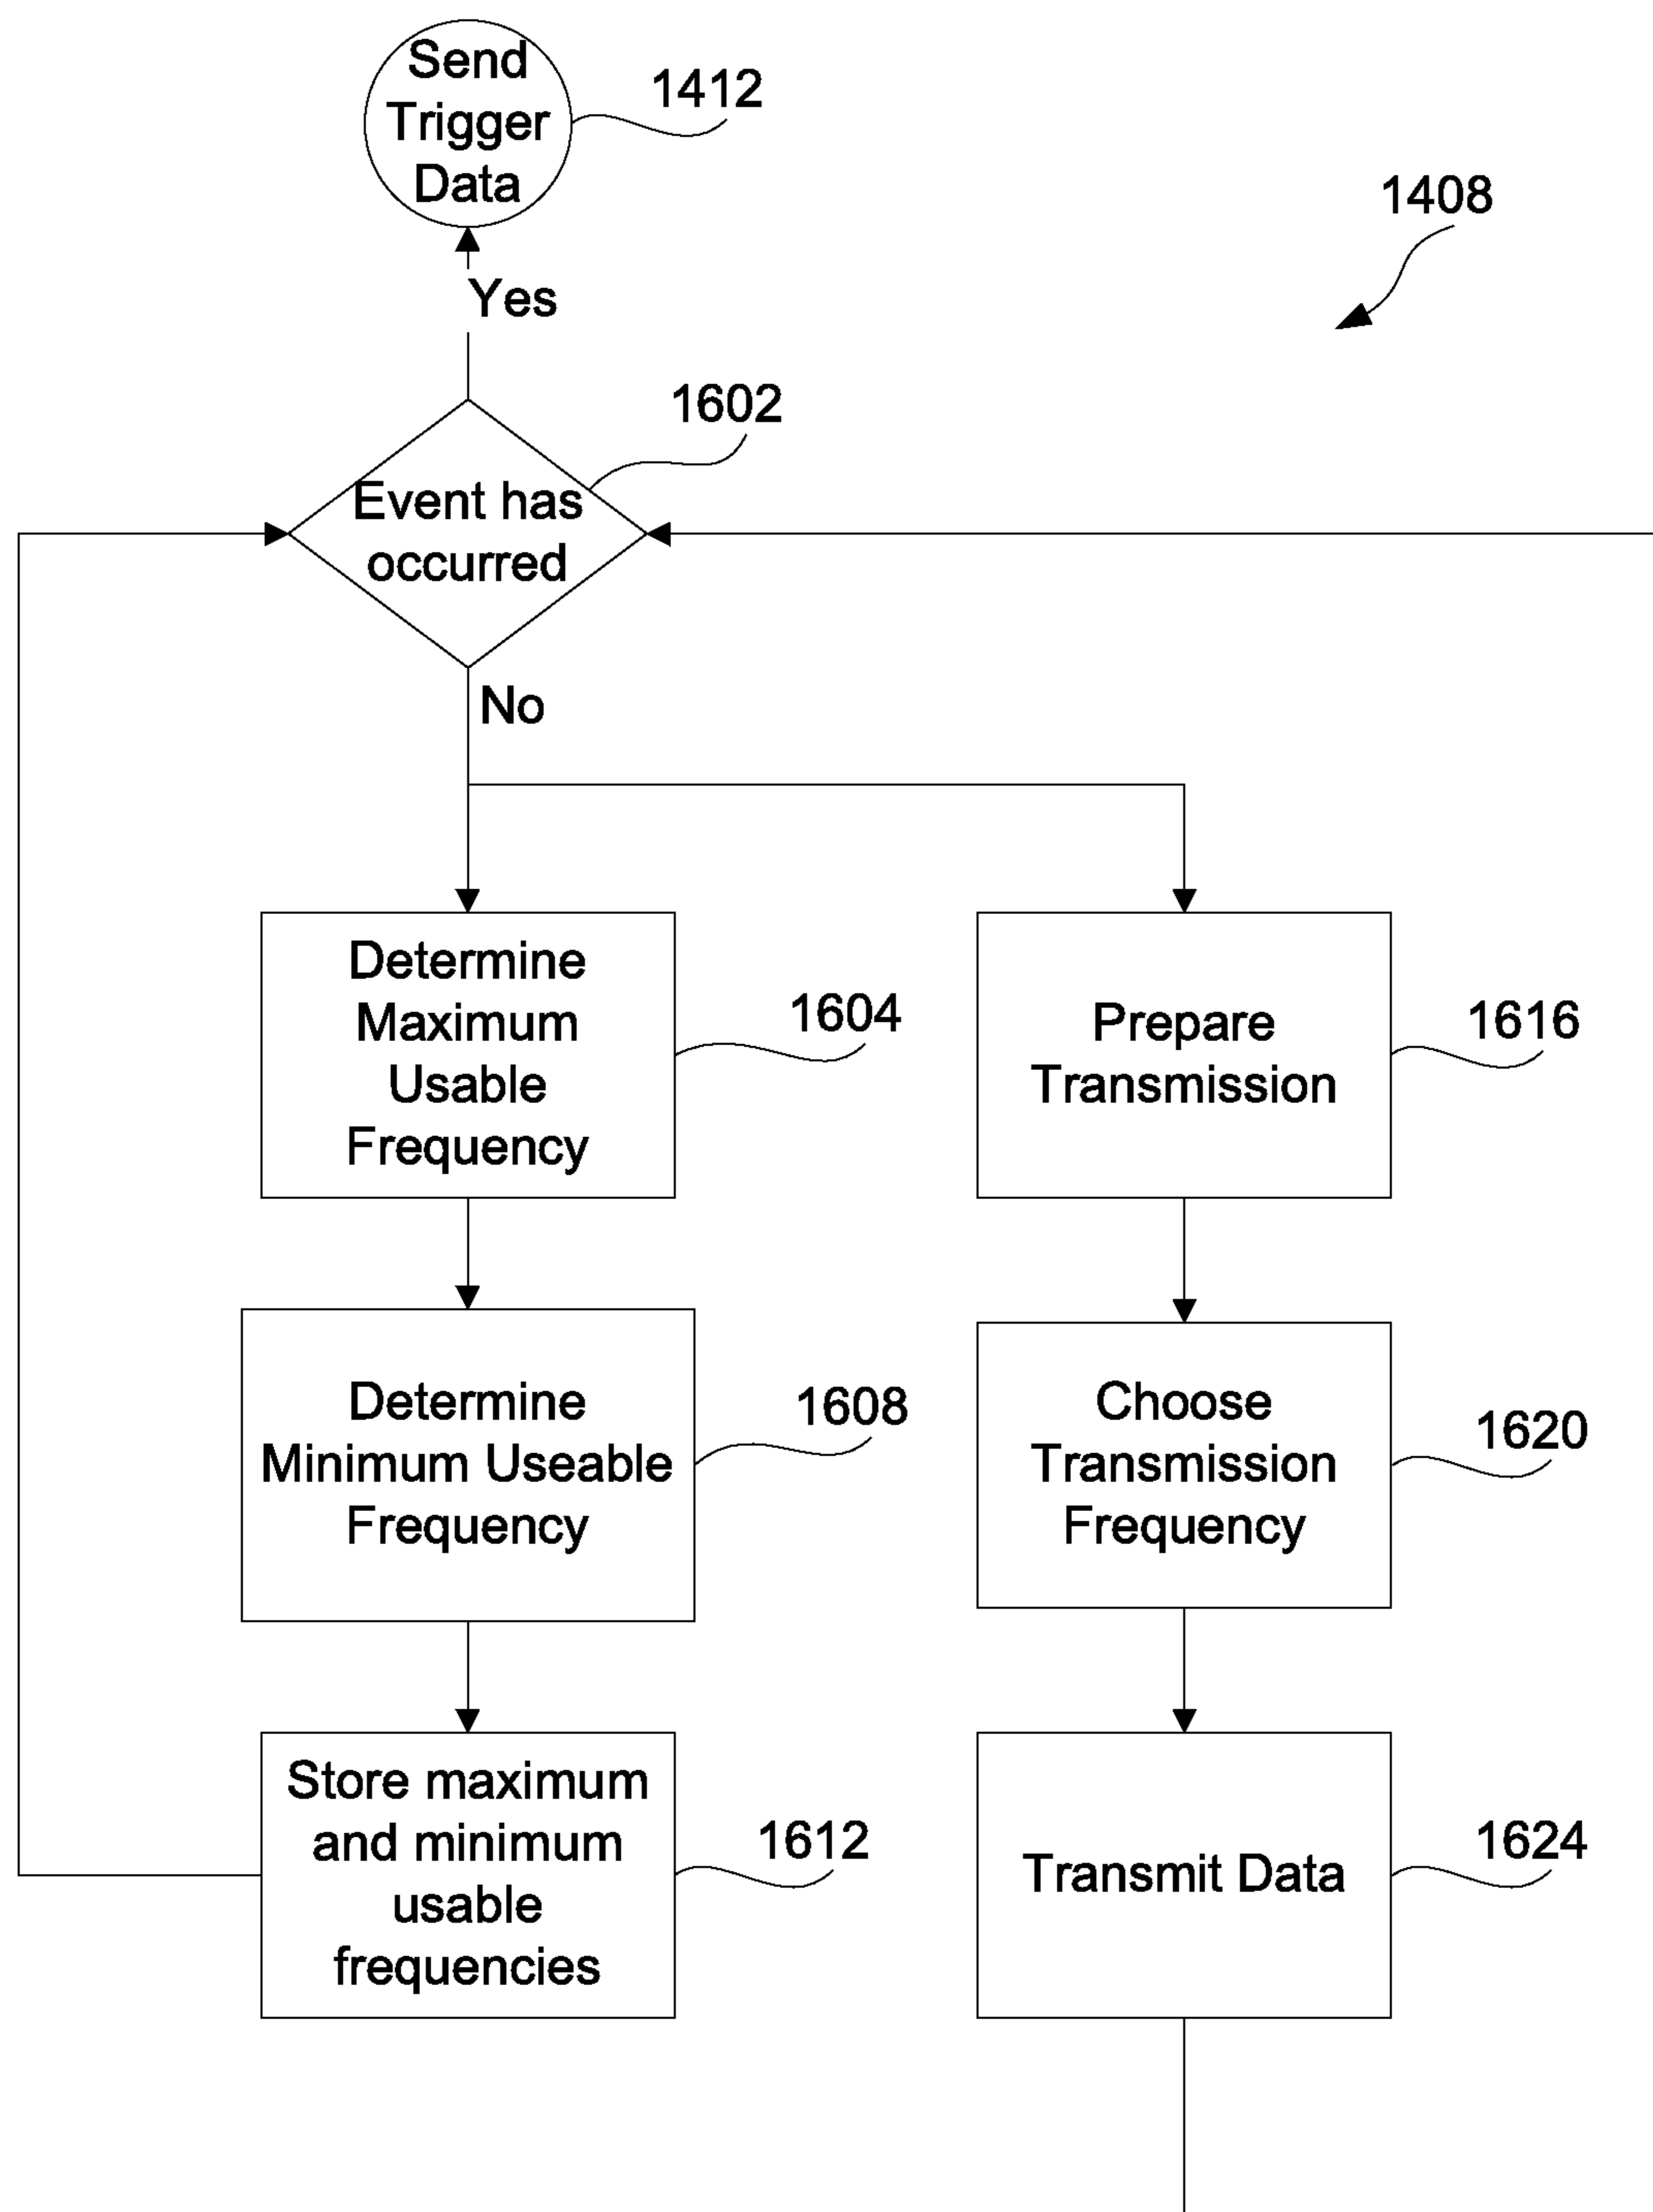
Send Trigger Data

1412

1408

Yes

1602

Event has occurred

No

Determine Maximum Usable Frequency

1604

Prepare Transmission

1616

Determine Minimum Useable Frequency

1608

Choose Transmission Frequency

1620

Store maximum and minimum usable frequencies

1612

Transmit Data

1624